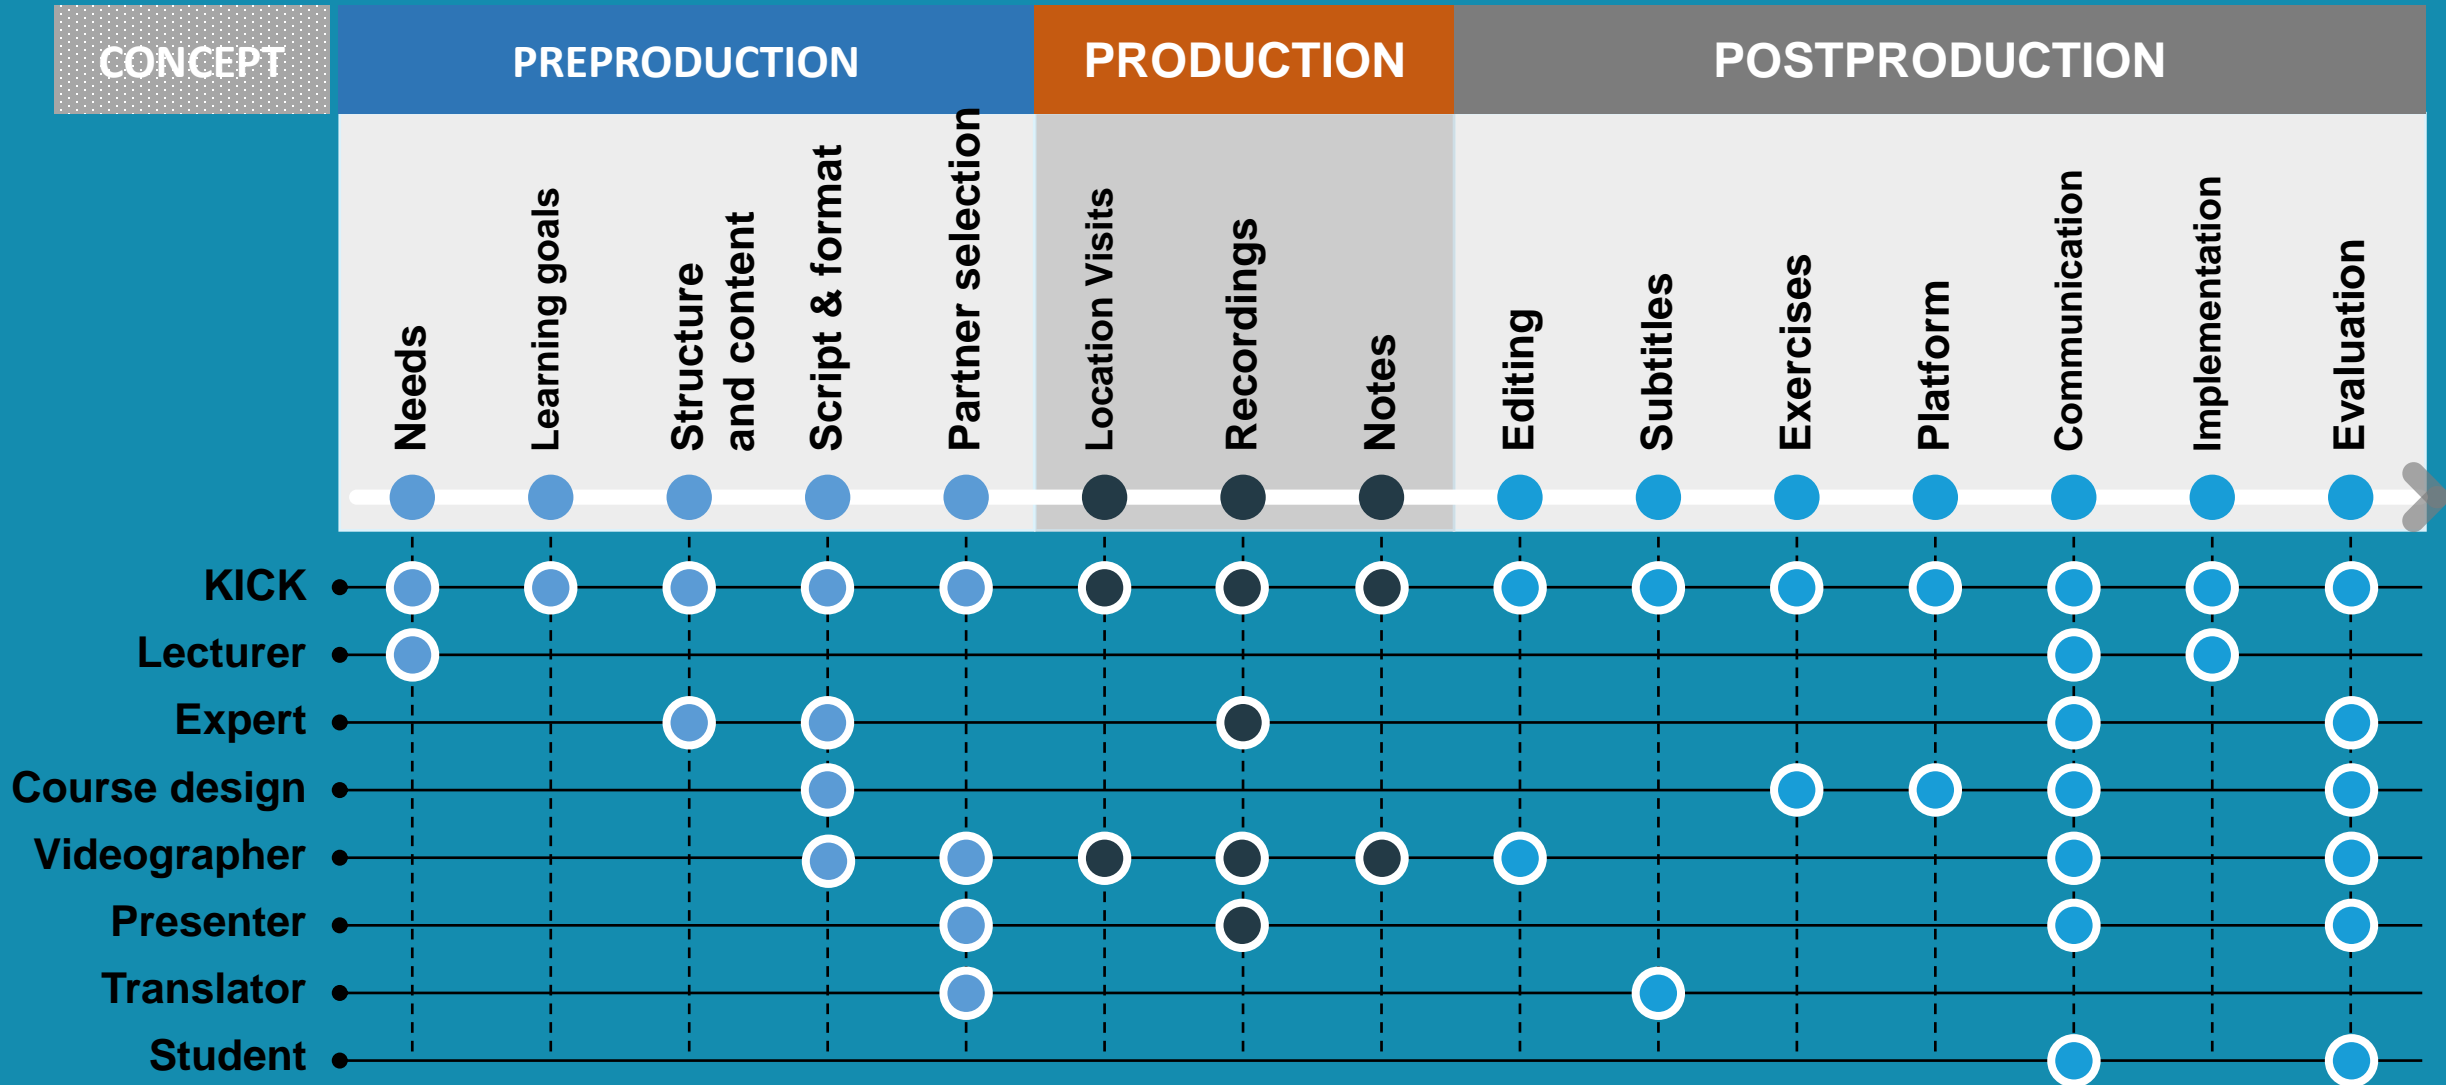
CONCEPT

PREPRODUCTION

PRODUCTION

POSTPRODUCTION

Needs

Learning goals

Structure and content

Script & format

Partner selection

Location Visits

Recordings

Notes

Editing

Subtitles

Exercises

Platform

Communication

Implementation

Evaluation

KICK

Lecturer

Expert

Course design

Videographer

Presenter

Translator

Student